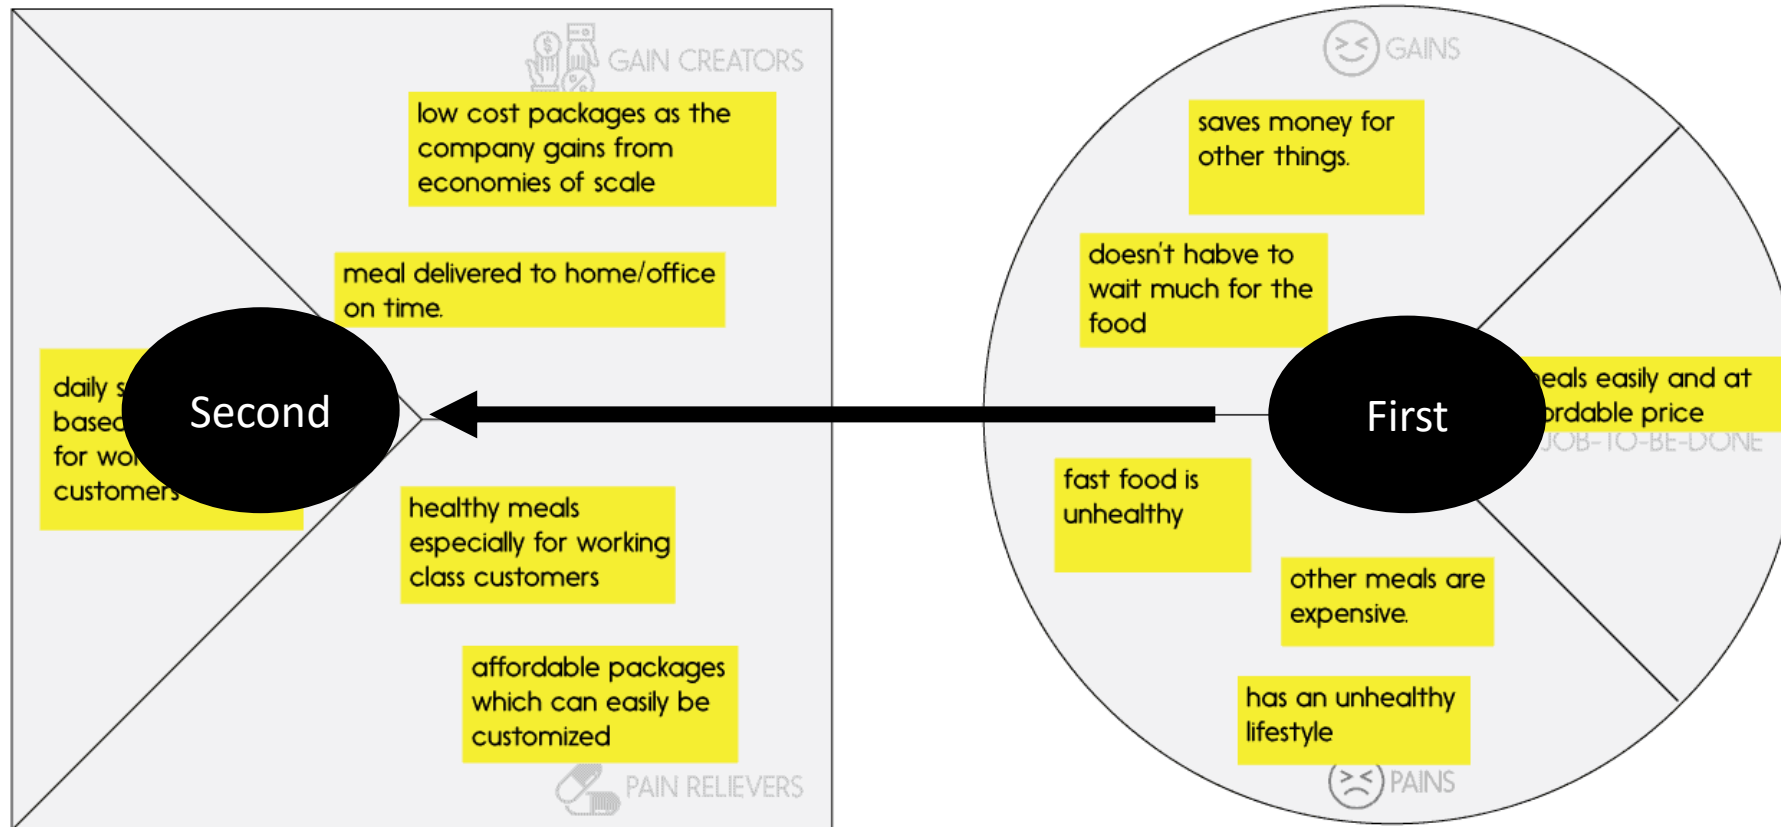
GAIN CREATORS

low cost packages as the company gains from economies of scale

meal delivered to home/office on time.

daily s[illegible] based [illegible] for wo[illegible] customers

Second

healthy meals especially for working class customers

affordable packages which can easily be customized

PAIN RELIEVERS

GAINS

saves money for other things.

doesn't habve to wait much for the food

First

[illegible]eals easily and at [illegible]rdable price

JOB-TO-BE-DONE

fast food is unhealthy

other meals are expensive.

has an unhealthy lifestyle

PAINS